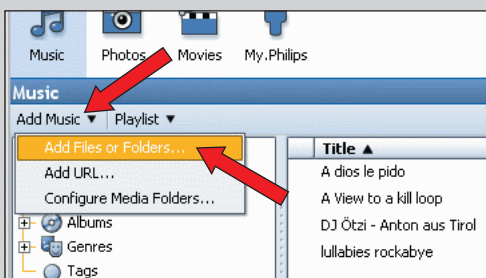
Music Photos Movies My.Philips

Music

Add Music ▼ | Playlist ▼

Add Files or Folders...
Add URL...
Configure Media Folders...

Albums
Genres
Tags

| Title ▲ |
|---|
| A dios le pido |
| A View to a kill loop |
| DJ Ötzi - Anton aus Tirol |
| lullabies rockabye |